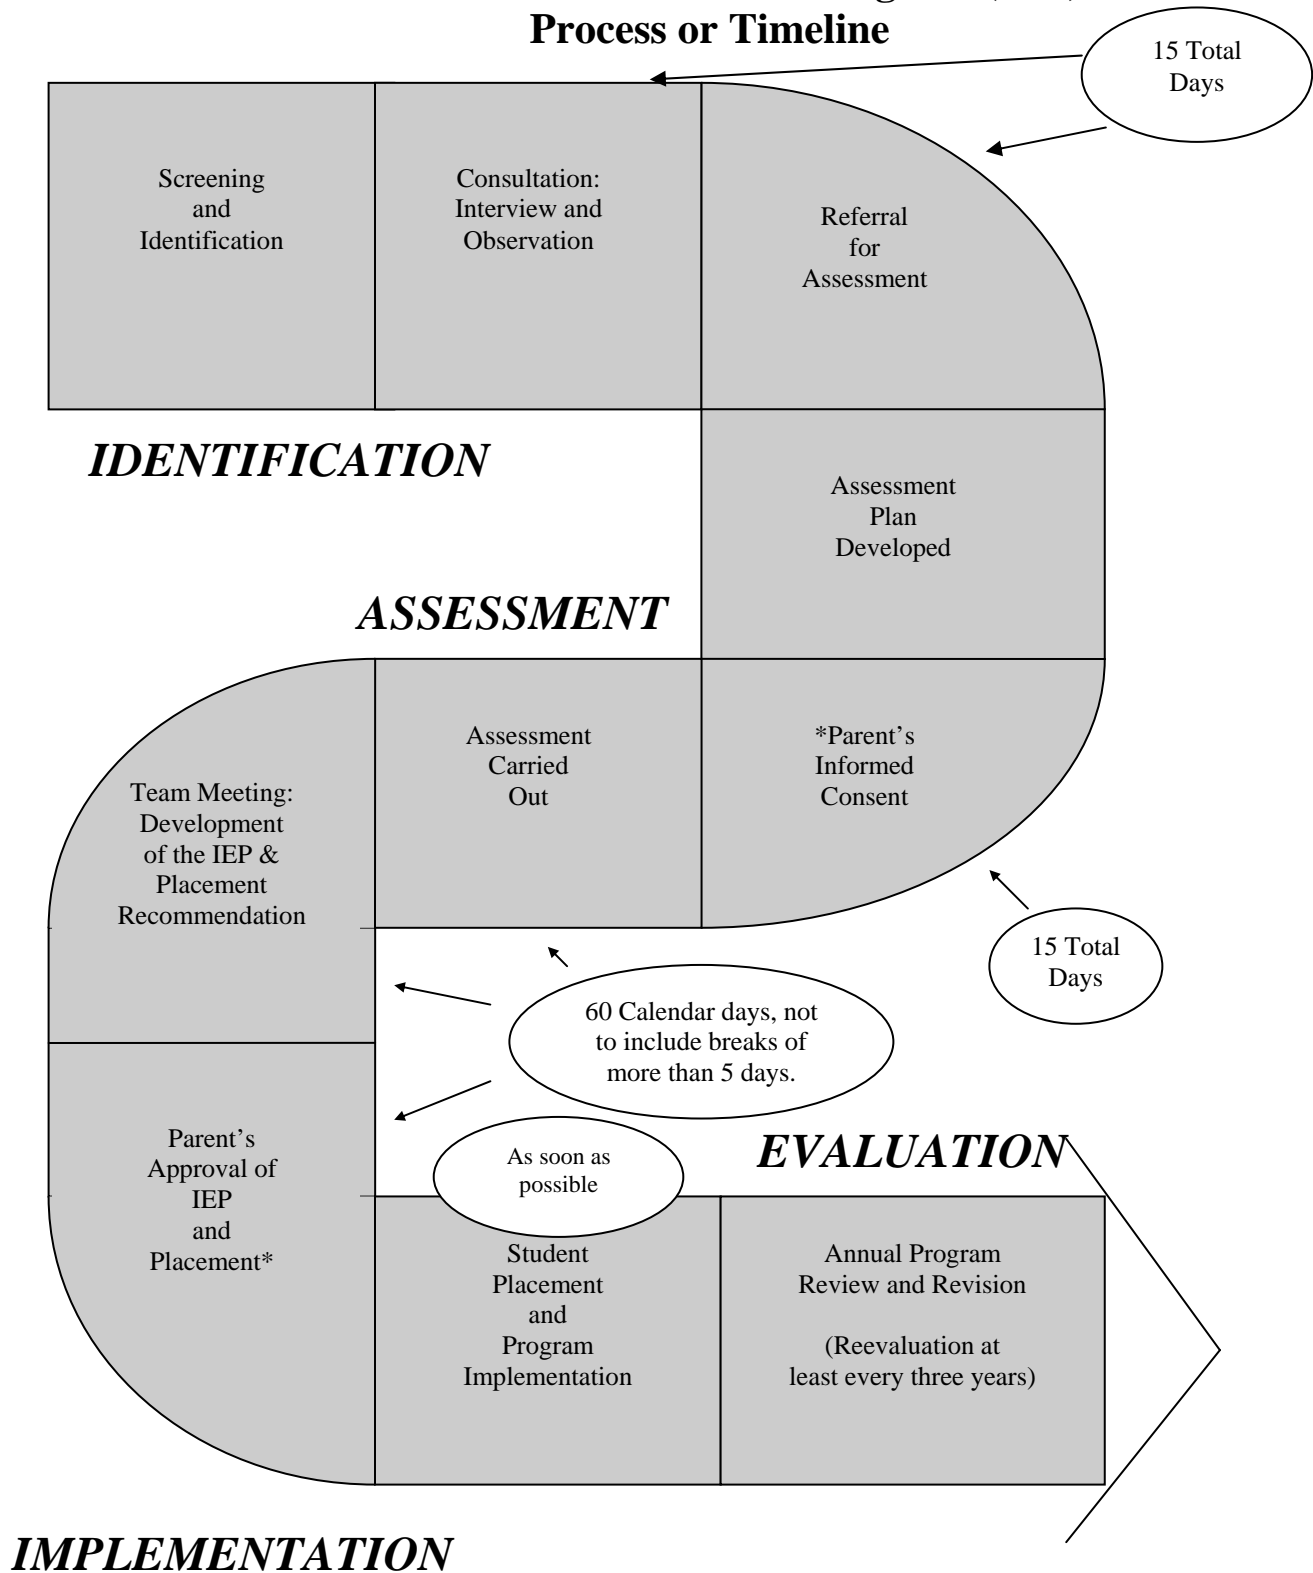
Process or Timeline

15 Total Days

Screening and Identification

Consultation: Interview and Observation

Referral for Assessment

IDENTIFICATION

Assessment Plan Developed

ASSESSMENT

Team Meeting: Development of the IEP & Placement Recommendation

Assessment Carried Out

*Parent's Informed Consent

15 Total Days

60 Calendar days, not to include breaks of more than 5 days.

Parent's Approval of IEP and Placement*

As soon as possible

EVALUATION

Student Placement and Program Implementation

Annual Program Review and Revision

(Reevaluation at least every three years)

IMPLEMENTATION